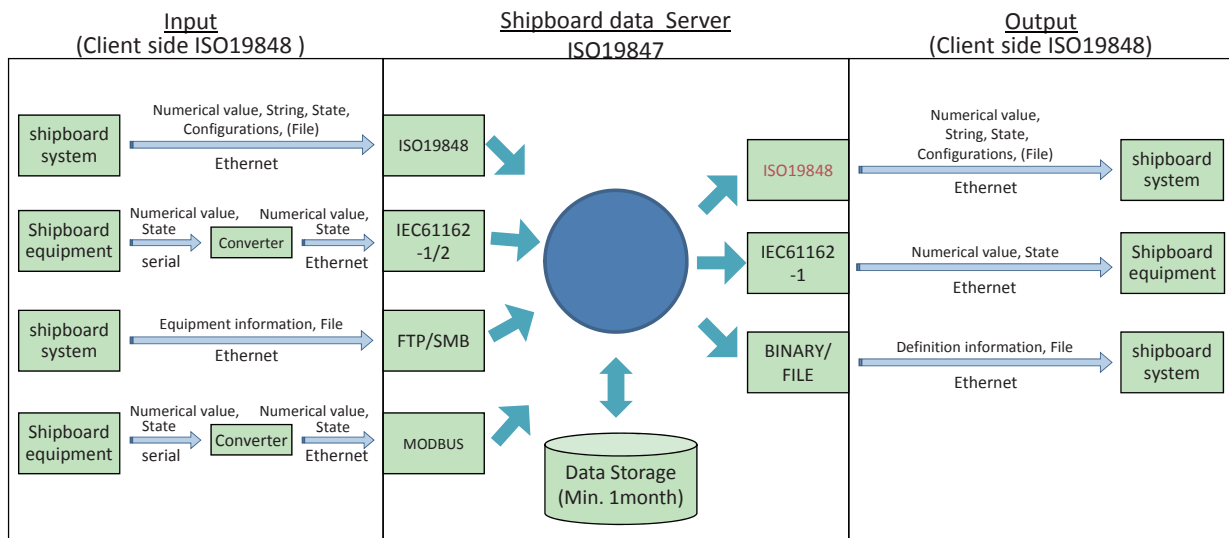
Input
(Client side ISO19848 )

Shipboard data Server
ISO19847

Output
(Client side ISO19848)

shipboard system

Numerical value, String, State, Configurations, (File)

Ethernet

ISO19848

Shipboard equipment

Numerical value, State

serial

Converter

Numerical value, State

Ethernet

IEC61162 -1/2

shipboard system

Equipment information, File

Ethernet

FTP/SMB

Shipboard equipment

Numerical value, State

serial

Converter

Numerical value, State

Ethernet

MODBUS

Data Storage
(Min. 1month)

ISO19848

IEC61162 -1

BINARY/ FILE

Numerical value, String, State, Configurations, (File)

Ethernet

shipboard system

Numerical value, State

Ethernet

Shipboard equipment

Definition information, File

Ethernet

shipboard system